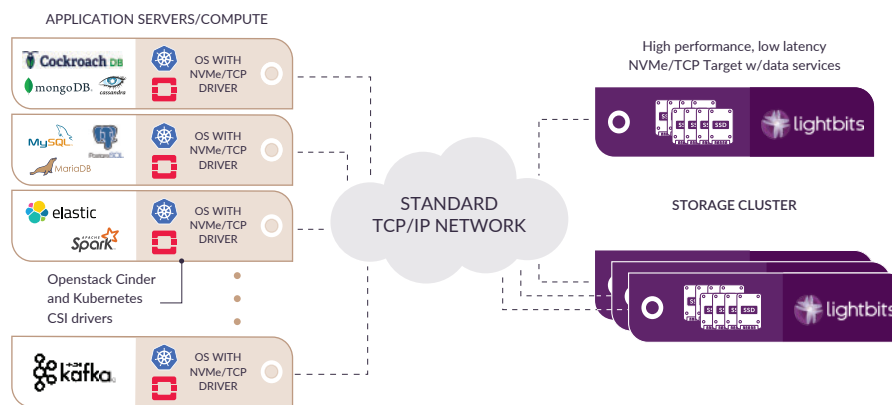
APPLICATION SERVERS/COMPUTE

Cockroach DB
mongoDB.
cassandra
OS WITH NVMe/TCP DRIVER

MySQL
PostgreSQL
MariaDB
OS WITH NVMe/TCP DRIVER

elastic
APACHE Spark
OS WITH NVMe/TCP DRIVER

Openstack Cinder and Kubernetes CSI drivers

kafka
OS WITH NVMe/TCP DRIVER

STANDARD TCP/IP NETWORK

High performance, low latency NVMe/TCP Target w/data services

SSD SSD SSD SSD SSD SSD
lightbits

STORAGE CLUSTER

SSD SSD SSD SSD SSD SSD
lightbits